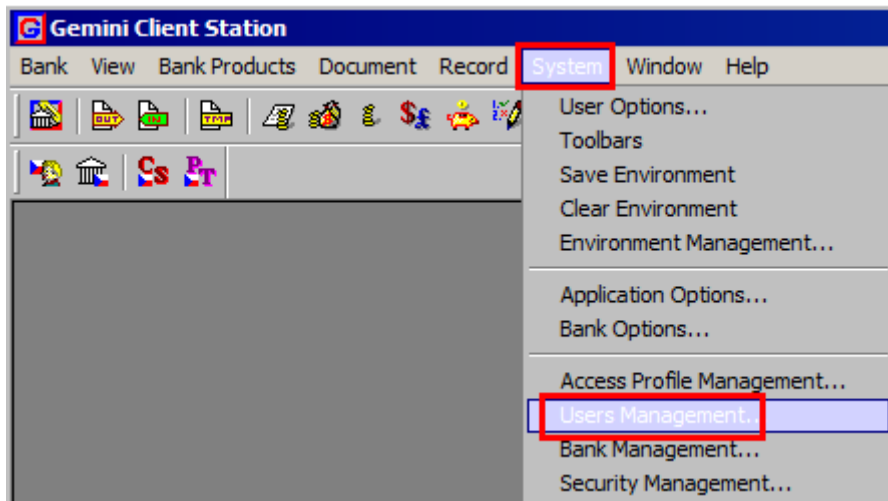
Gemini Client Station

Bank View Bank Products Document Record System Window Help

OUT IN TMP

CS PT

User Options...
Toolbars
Save Environment
Clear Environment
Environment Management...

Application Options...
Bank Options...

Access Profile Management...
Users Management...
Bank Management...
Security Management...